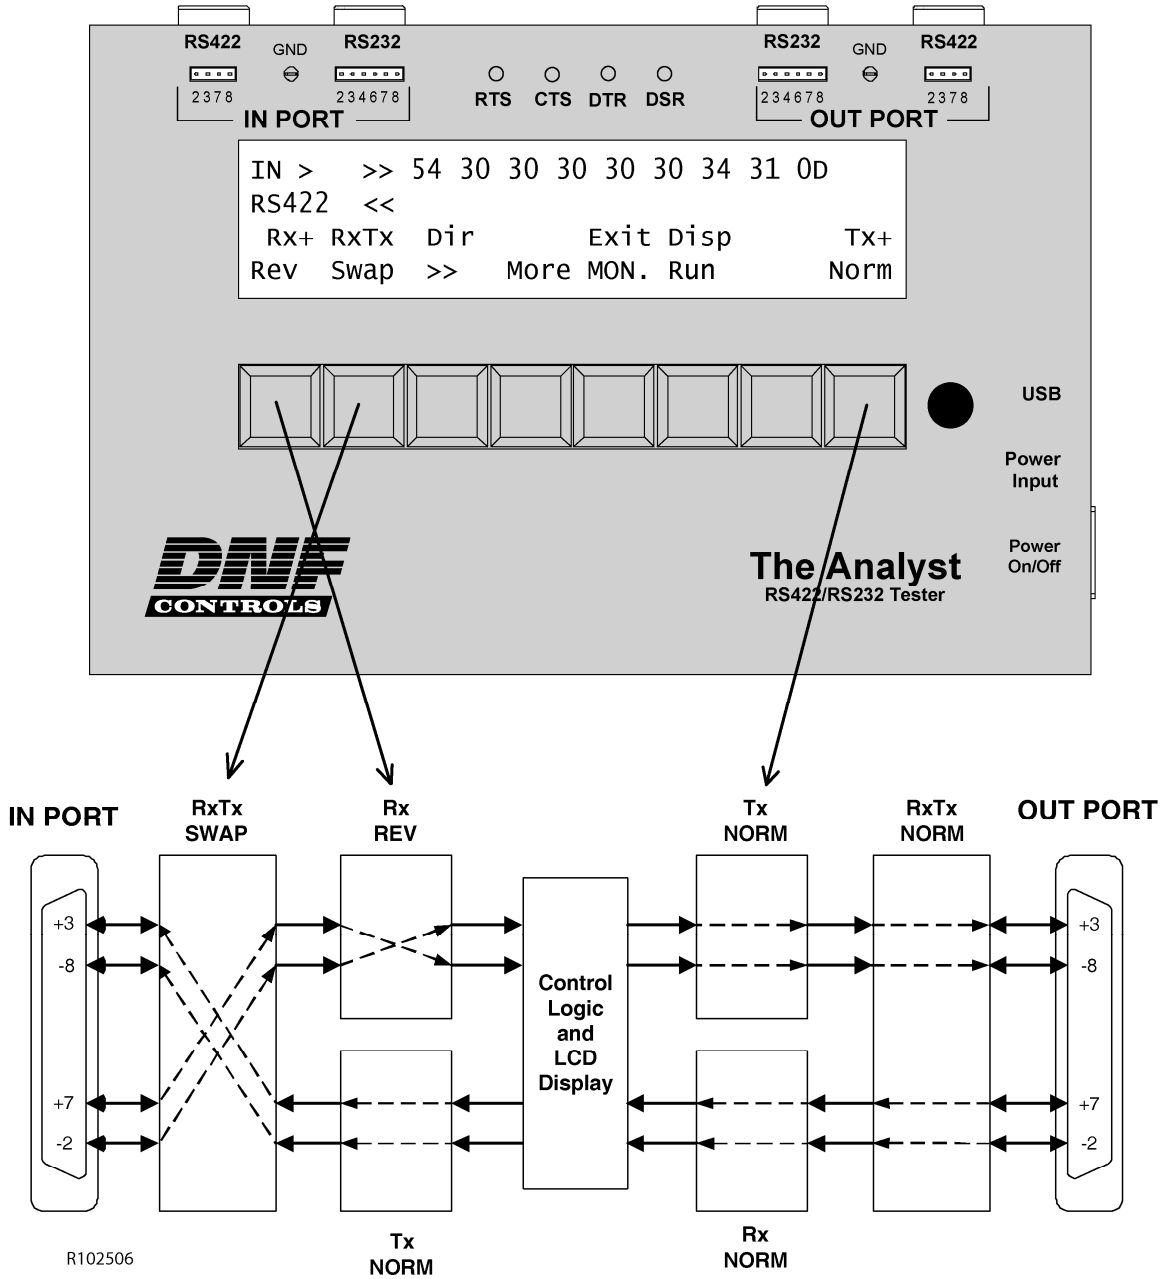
RS422 GND RS232
2378 234678
IN PORT

RTS CTS DTR DSR

RS232 GND RS422
234678 2378
OUT PORT

IN > >> 54 30 30 30 30 30 34 31 0D
RS422 <<
Rx+ RxTx Dir Exit Disp Tx+
Rev Swap >> More MON. Run Norm

USB

Power Input

Power On/Off

DNF
CONTROLS

The Analyst
RS422/RS232 Tester

IN PORT

RxTx
SWAP

Rx
REV

Tx
NORM

RxTx
NORM

OUT PORT

+3
-8
+7
-2

Control Logic and LCD Display

+3
-8
+7
-2

Tx
NORM

Rx
NORM

R102506